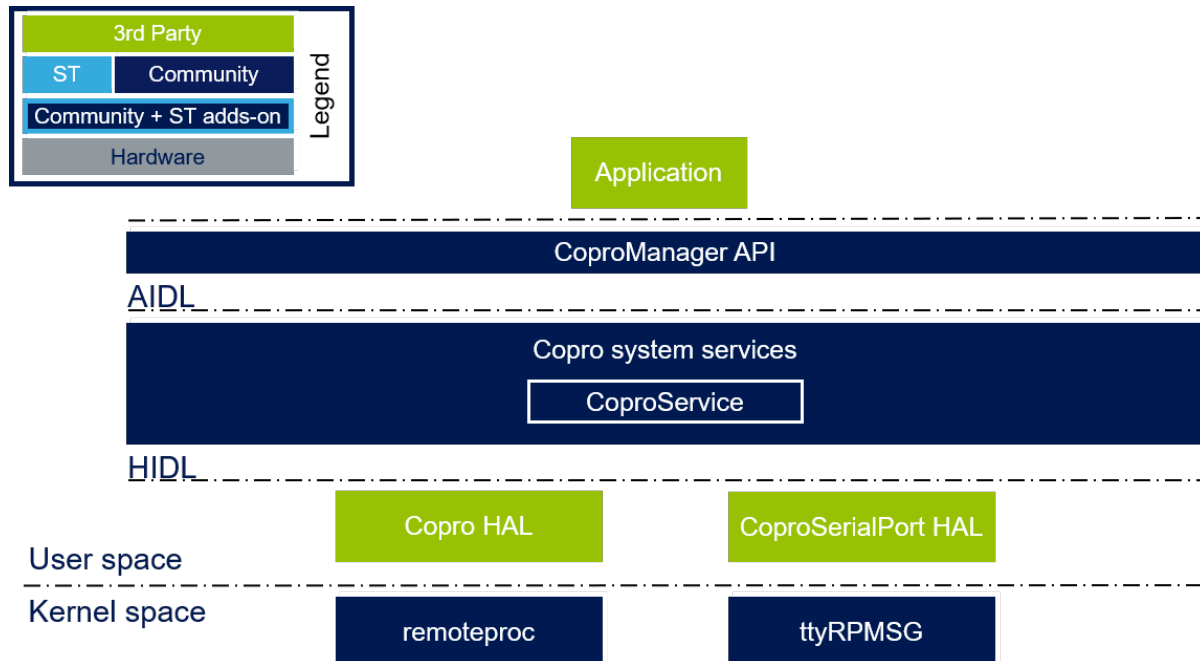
3rd Party
ST
Community
Community + ST adds-on
Hardware
Legend

Application

CoproManager API

AIDL

Copro system services

CoproService

HIDL

Copro HAL

CoproSerialPort HAL

User space

Kernel space

remoteproc

ttyRPMSG